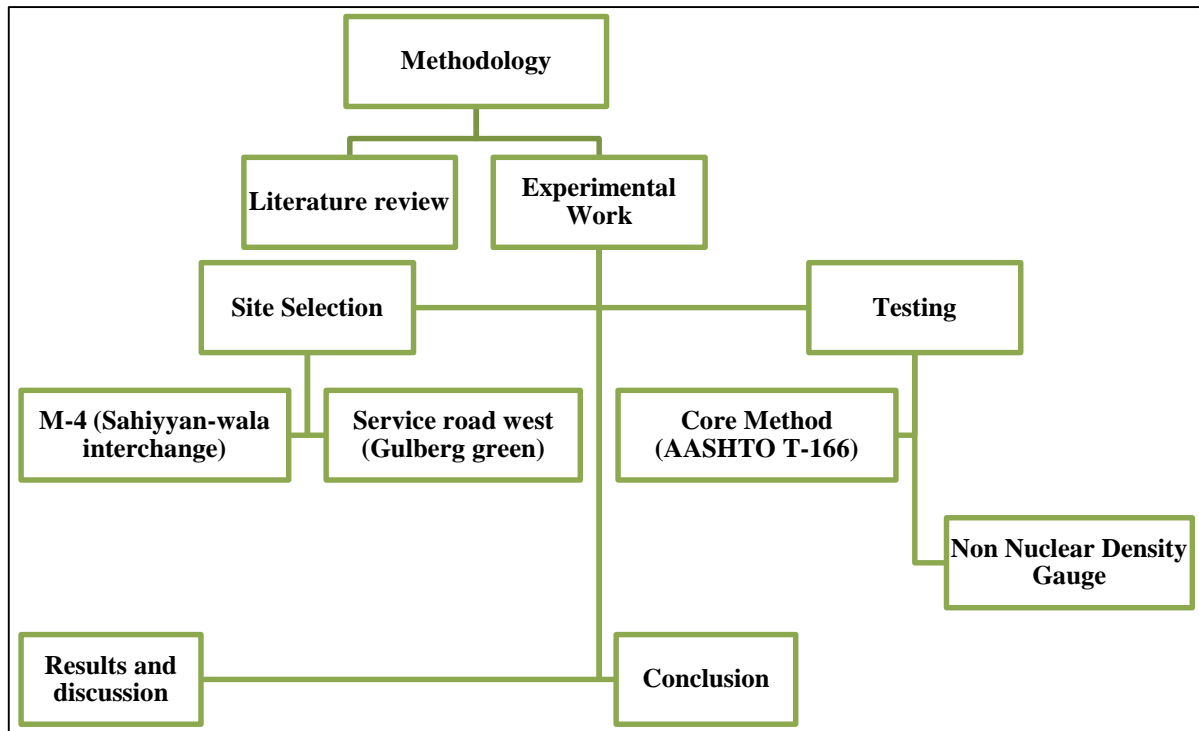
Methodology

Literature review

Experimental Work

Site Selection

Testing

M-4 (Sahiyyan-wala interchange)

Service road west (Gulberg green)

Core Method (AASHTO T-166)

Non Nuclear Density Gauge

Results and discussion

Conclusion